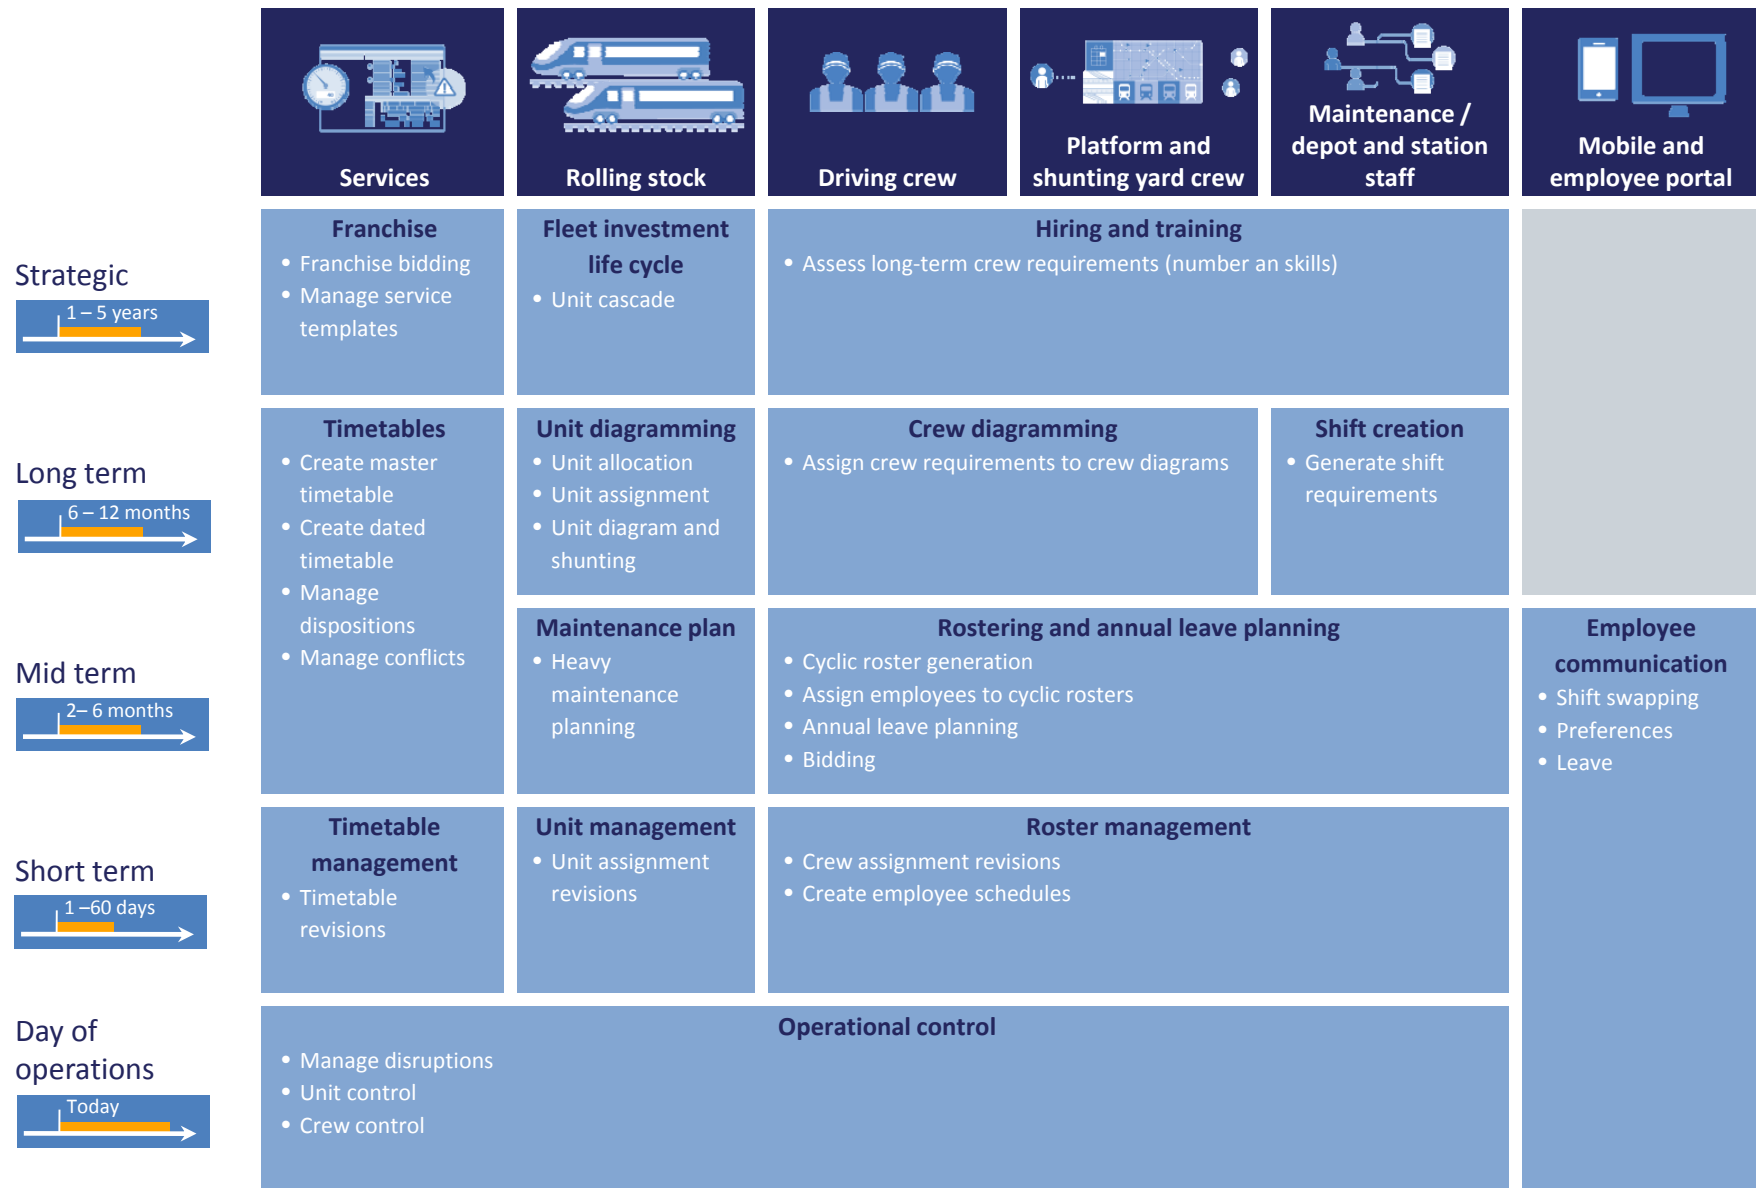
Services

Rolling stock

Driving crew

Platform and shunting yard crew

Maintenance / depot and station staff

Mobile and employee portal

Strategic
1 – 5 years

Franchise
• Franchise bidding
• Manage service templates

Fleet investment life cycle
• Unit cascade

Hiring and training
• Assess long-term crew requirements (number an skills)

Long term
6 – 12 months

Timetables
• Create master timetable
• Create dated timetable
• Manage dispositions
• Manage conflicts

Unit diagramming
• Unit allocation
• Unit assignment
• Unit diagram and shunting

Crew diagramming
• Assign crew requirements to crew diagrams

Shift creation
• Generate shift requirements

Mid term
2– 6 months

Maintenance plan
• Heavy maintenance planning

Rostering and annual leave planning
• Cyclic roster generation
• Assign employees to cyclic rosters
• Annual leave planning
• Bidding

Employee communication
• Shift swapping
• Preferences
• Leave

Short term
1 –60 days

Timetable management
• Timetable revisions

Unit management
• Unit assignment revisions

Roster management
• Crew assignment revisions
• Create employee schedules

Day of operations
Today

Operational control
• Manage disruptions
• Unit control
• Crew control